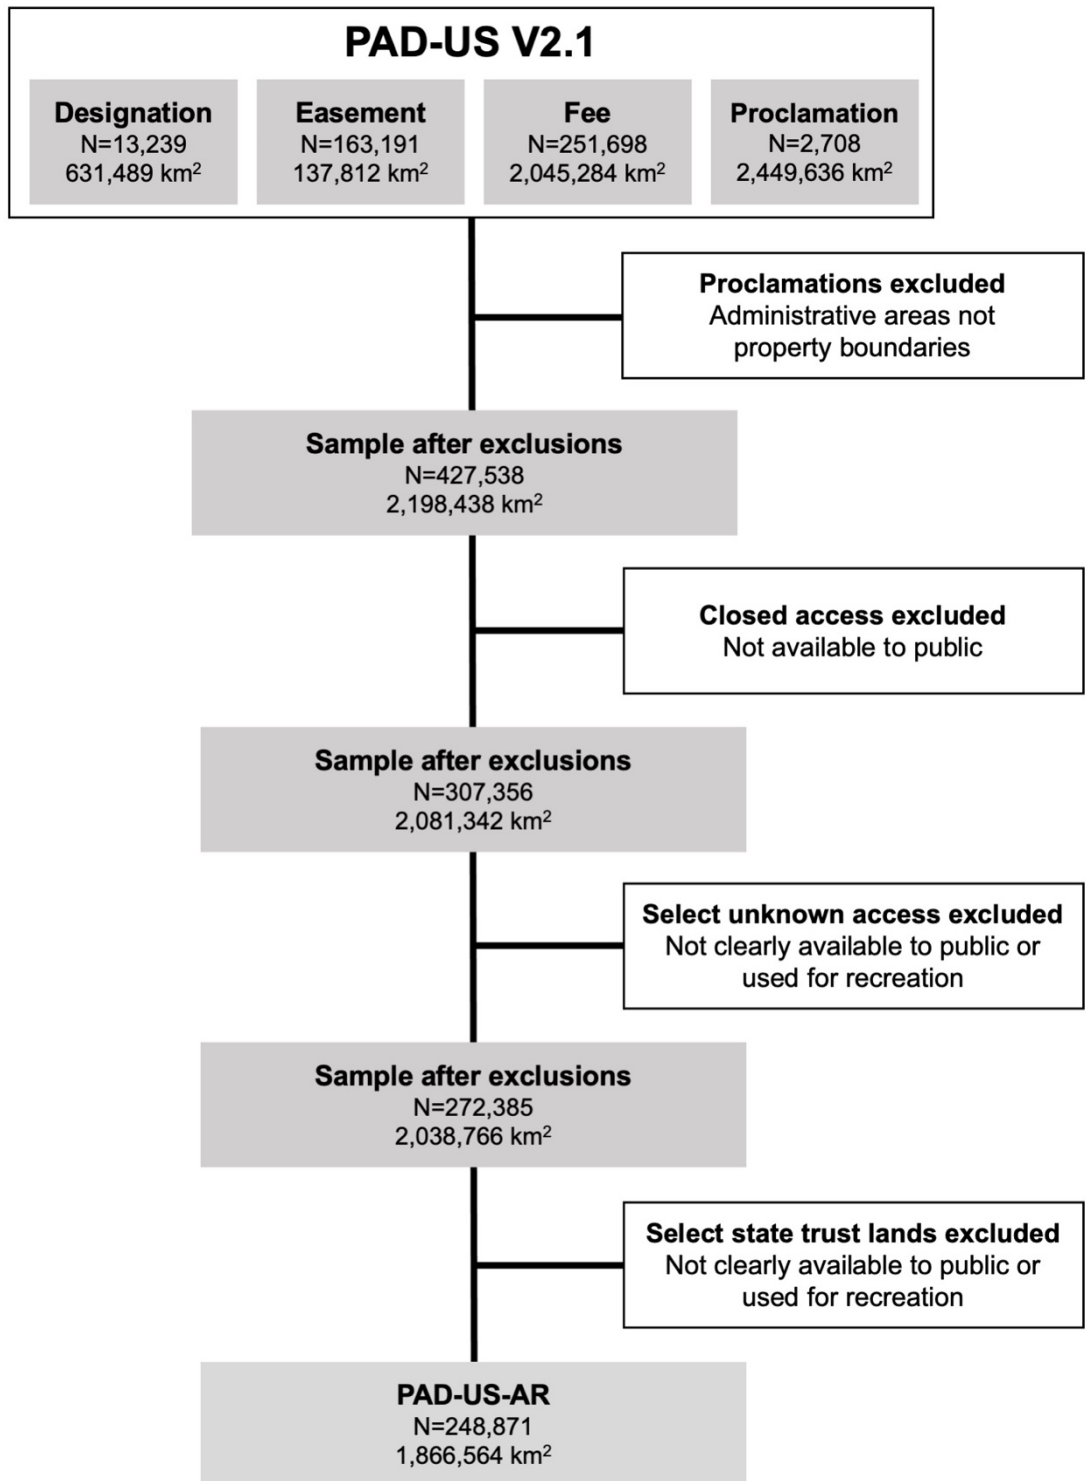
PAD-US V2.1

Designation
N=13,239
631,489 km$^2$

Easement
N=163,191
137,812 km$^2$

Fee
N=251,698
2,045,284 km$^2$

Proclamation
N=2,708
2,449,636 km$^2$

Proclamations excluded
Administrative areas not property boundaries

Sample after exclusions
N=427,538
2,198,438 km$^2$

Closed access excluded
Not available to public

Sample after exclusions
N=307,356
2,081,342 km$^2$

Select unknown access excluded
Not clearly available to public or used for recreation

Sample after exclusions
N=272,385
2,038,766 km$^2$

Select state trust lands excluded
Not clearly available to public or used for recreation

PAD-US-AR
N=248,871
1,866,564 km$^2$